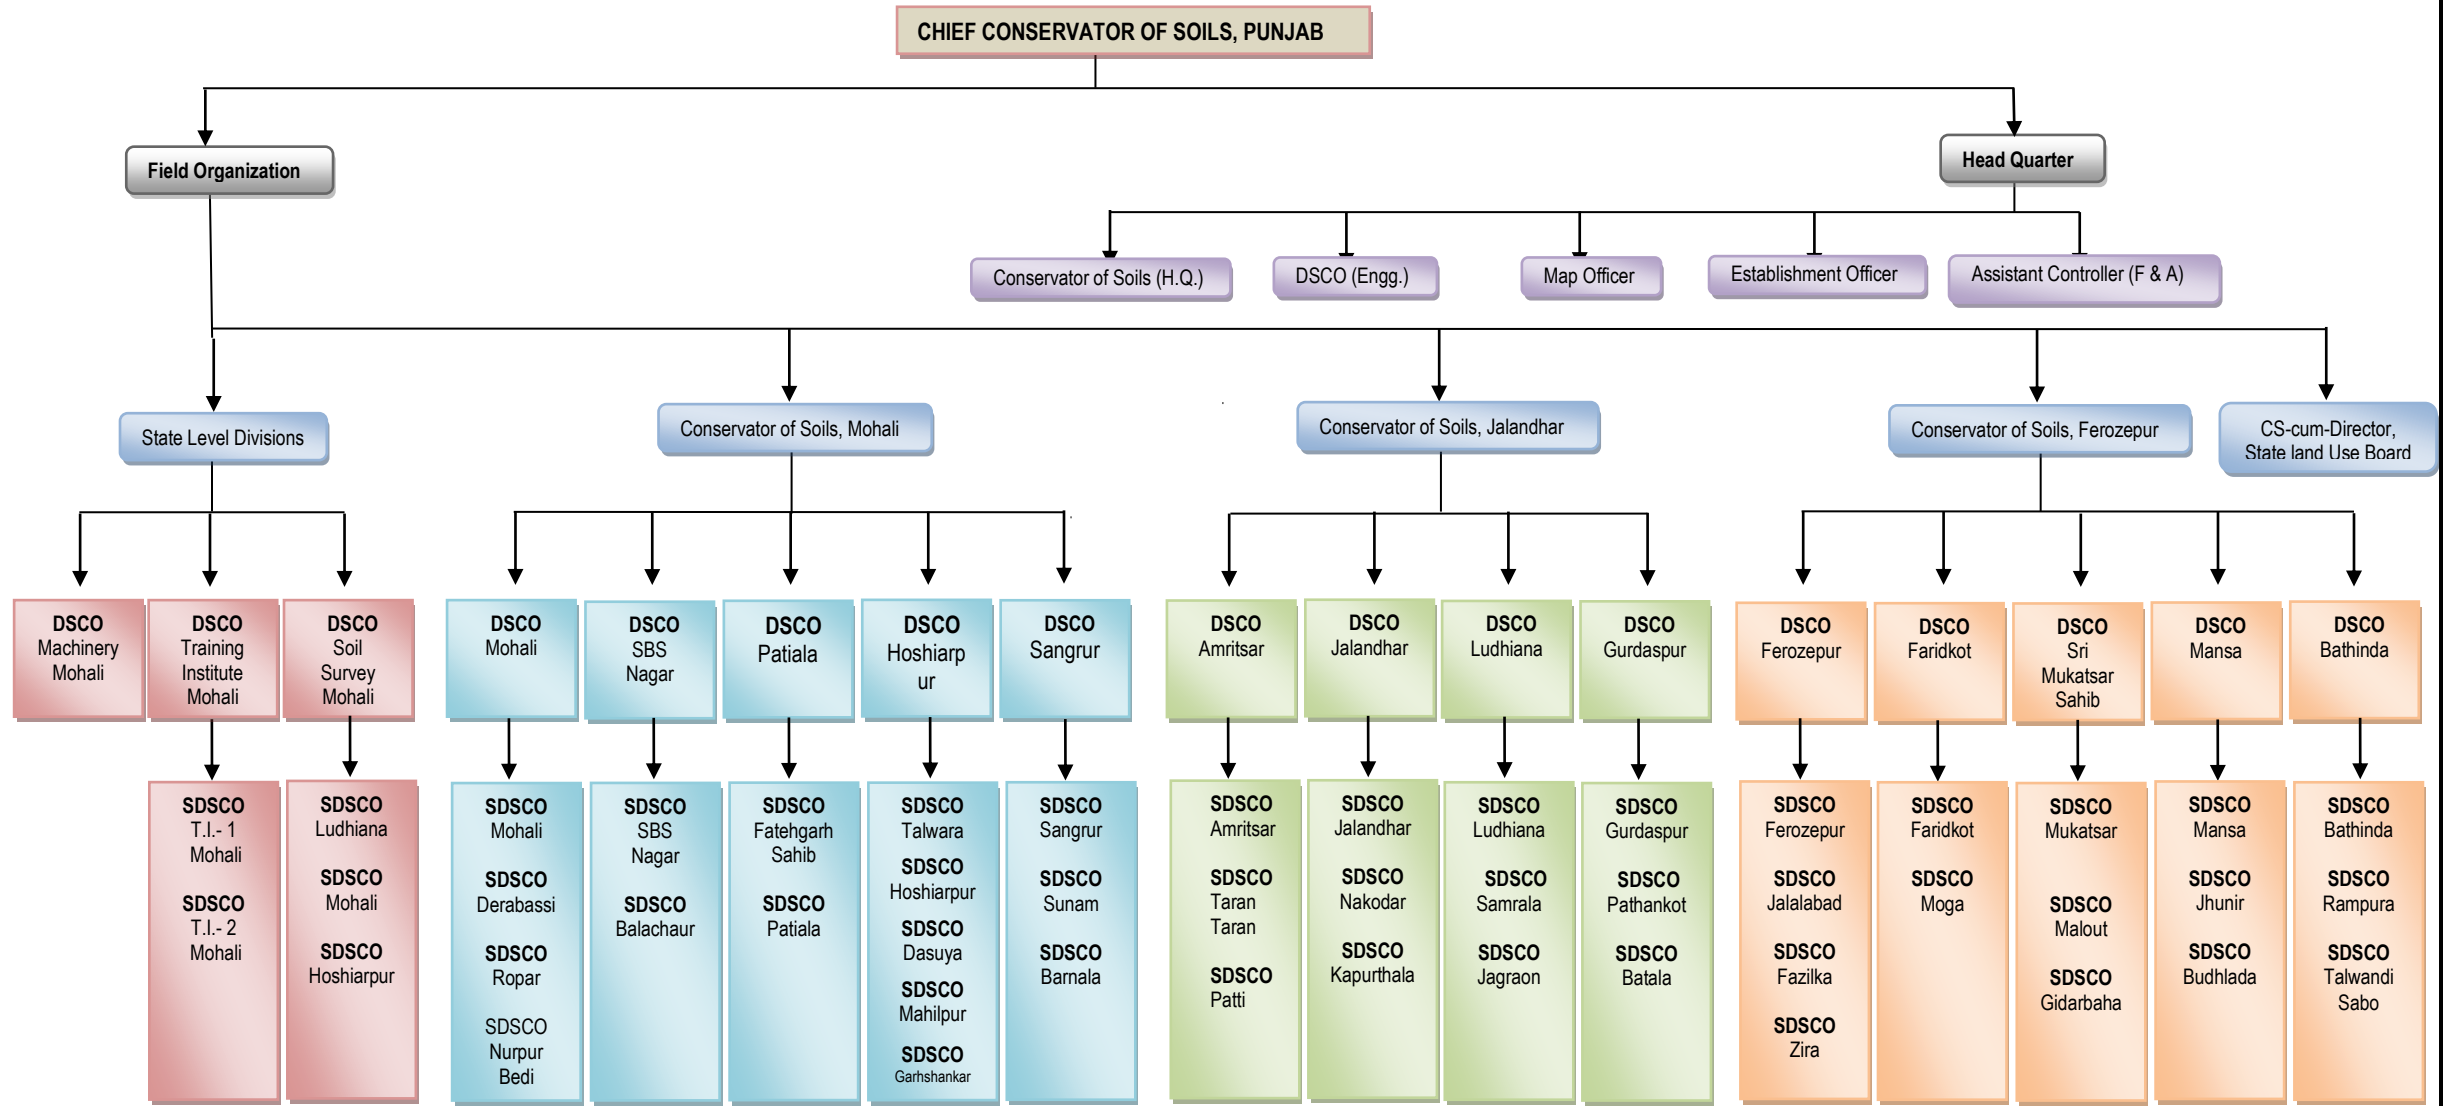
CHIEF CONSERVATOR OF SOILS, PUNJAB

Field Organization

Head Quarter

Conservator of Soils (H.Q.)

DSCO (Engg.)

Map Officer

Establishment Officer

Assistant Controller (F & A)

State Level Divisions

Conservator of Soils, Mohali

Conservator of Soils, Jalandhar

Conservator of Soils, Ferozepur

CS-cum-Director, State land Use Board

DSCO Machinery Mohali

DSCO Training Institute Mohali

DSCO Soil Survey Mohali

DSCO Mohali

DSCO SBS Nagar

DSCO Patiala

DSCO Hoshiarpur

DSCO Sangrur

DSCO Amritsar

DSCO Jalandhar

DSCO Ludhiana

DSCO Gurdaspur

DSCO Ferozepur

DSCO Faridkot

DSCO Sri Mukatsar Sahib

DSCO Mansa

DSCO Bathinda

SDSCO T.I.- 1 Mohali
SDSCO T.I.- 2 Mohali

SDSCO Ludhiana
SDSCO Mohali
SDSCO Hoshiarpur

SDSCO Mohali
SDSCO Derabassi
SDSCO Ropar
SDSCO Nurpur Bedi

SDSCO SBS Nagar
SDSCO Balachaur

SDSCO Fatehgarh Sahib
SDSCO Patiala

SDSCO Talwara
SDSCO Hoshiarpur
SDSCO Dasuya
SDSCO Mahilpur
SDSCO Garhshankar

SDSCO Sangrur
SDSCO Sunam
SDSCO Barnala

SDSCO Amritsar
SDSCO Taran Taran
SDSCO Patti

SDSCO Jalandhar
SDSCO Nakodar
SDSCO Kapurthala

SDSCO Ludhiana
SDSCO Samrala
SDSCO Jagraon

SDSCO Gurdaspur
SDSCO Pathankot
SDSCO Batala

SDSCO Ferozepur
SDSCO Jalalabad
SDSCO Fazilka
SDSCO Zira

SDSCO Faridkot
SDSCO Moga

SDSCO Mukatsar
SDSCO Malout
SDSCO Gidarbaha

SDSCO Mansa
SDSCO Jhunir
SDSCO Budhlada

SDSCO Bathinda
SDSCO Rampura
SDSCO Talwandi Sabo